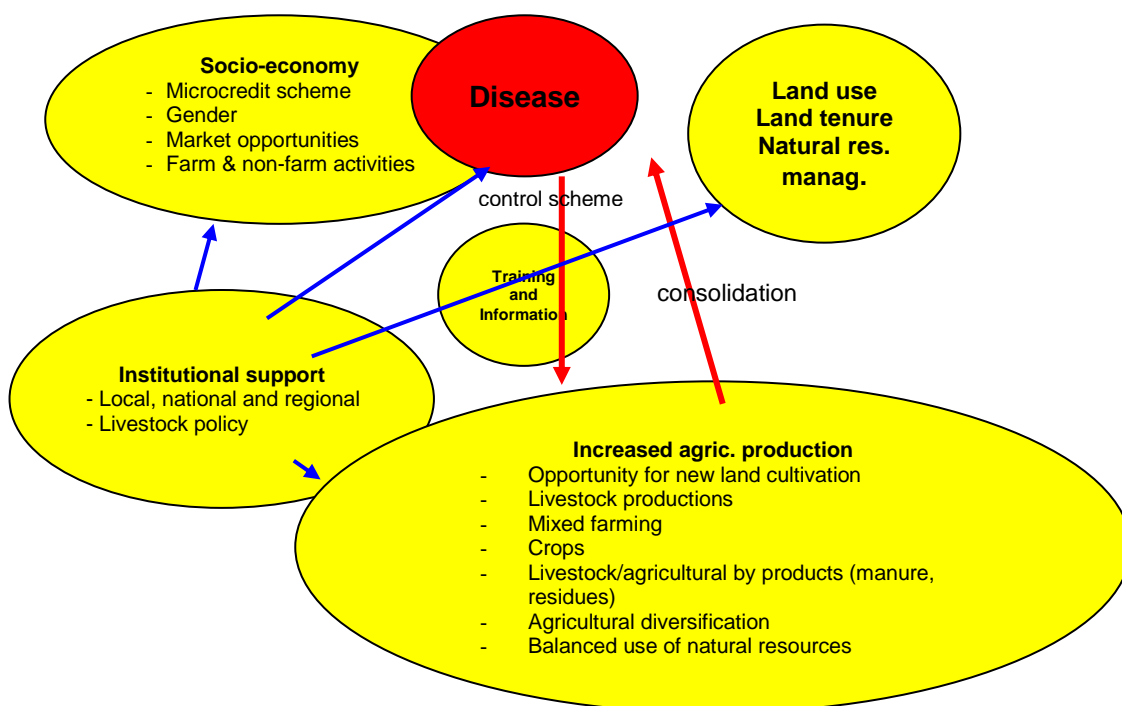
Socio-economy
- Microcredit scheme
- Gender
- Market opportunities
- Farm & non-farm activities

Disease

Land use
Land tenure
Natural res.
manag.

control scheme

Training
and
Information

consolidation

Institutional support
- Local, national and regional
- Livestock policy

Increased agric. production
- Opportunity for new land cultivation
- Livestock productions
- Mixed farming
- Crops
- Livestock/agricultural by products (manure, residues)
- Agricultural diversification
- Balanced use of natural resources